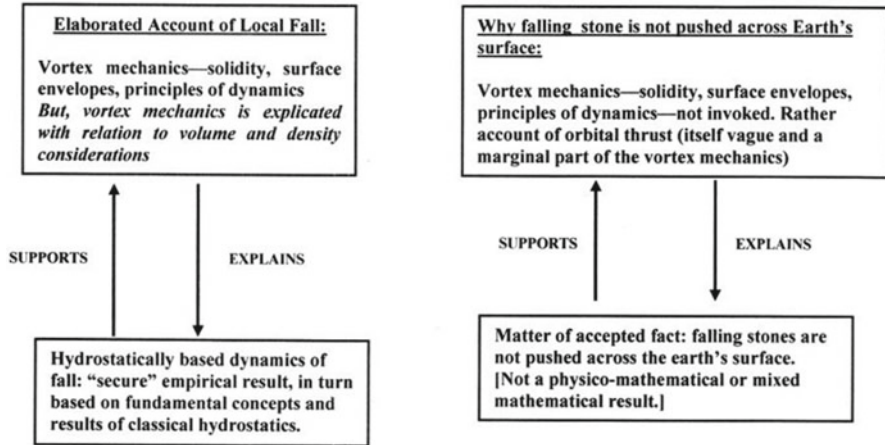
Elaborated Account of Local Fall:

Vortex mechanics—solidity, surface envelopes, principles of dynamics
But, vortex mechanics is explicated with relation to volume and density considerations

SUPPORTS

EXPLAINS

Hydrostatically based dynamics of fall: "secure" empirical result, in turn based on fundamental concepts and results of classical hydrostatics.

Why falling stone is not pushed across Earth's surface:

Vortex mechanics—solidity, surface envelopes, principles of dynamics—not invoked. Rather account of orbital thrust (itself vague and a marginal part of the vortex mechanics)

SUPPORTS

EXPLAINS

Matter of accepted fact: falling stones are not pushed across the earth's surface.
[Not a physico-mathematical or mixed mathematical result.]